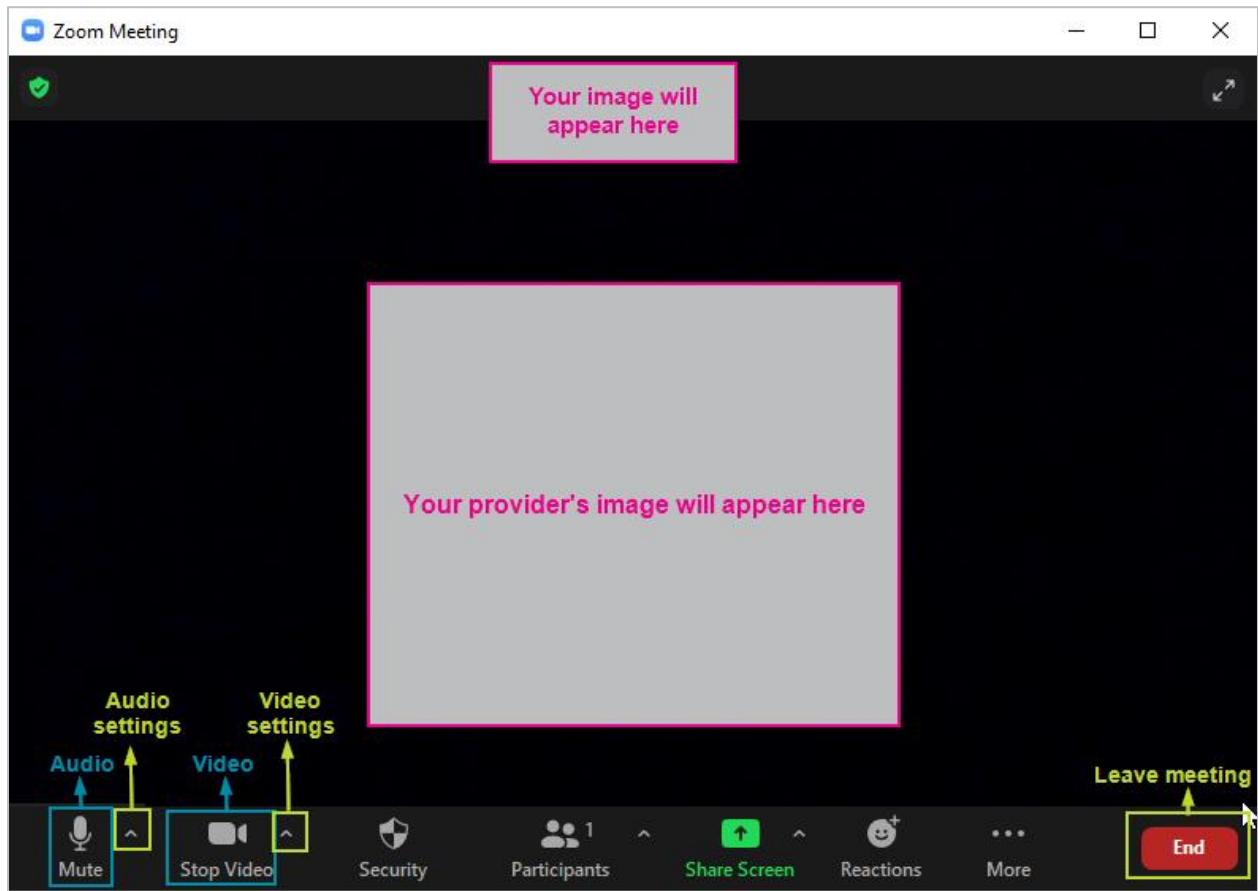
Zoom Meeting

Your image will appear here

Your provider's image will appear here

Audio settings
Video settings
Audio
Video
Leave meeting

Mute
Stop Video
Security
Participants 1
Share Screen
Reactions
More
End